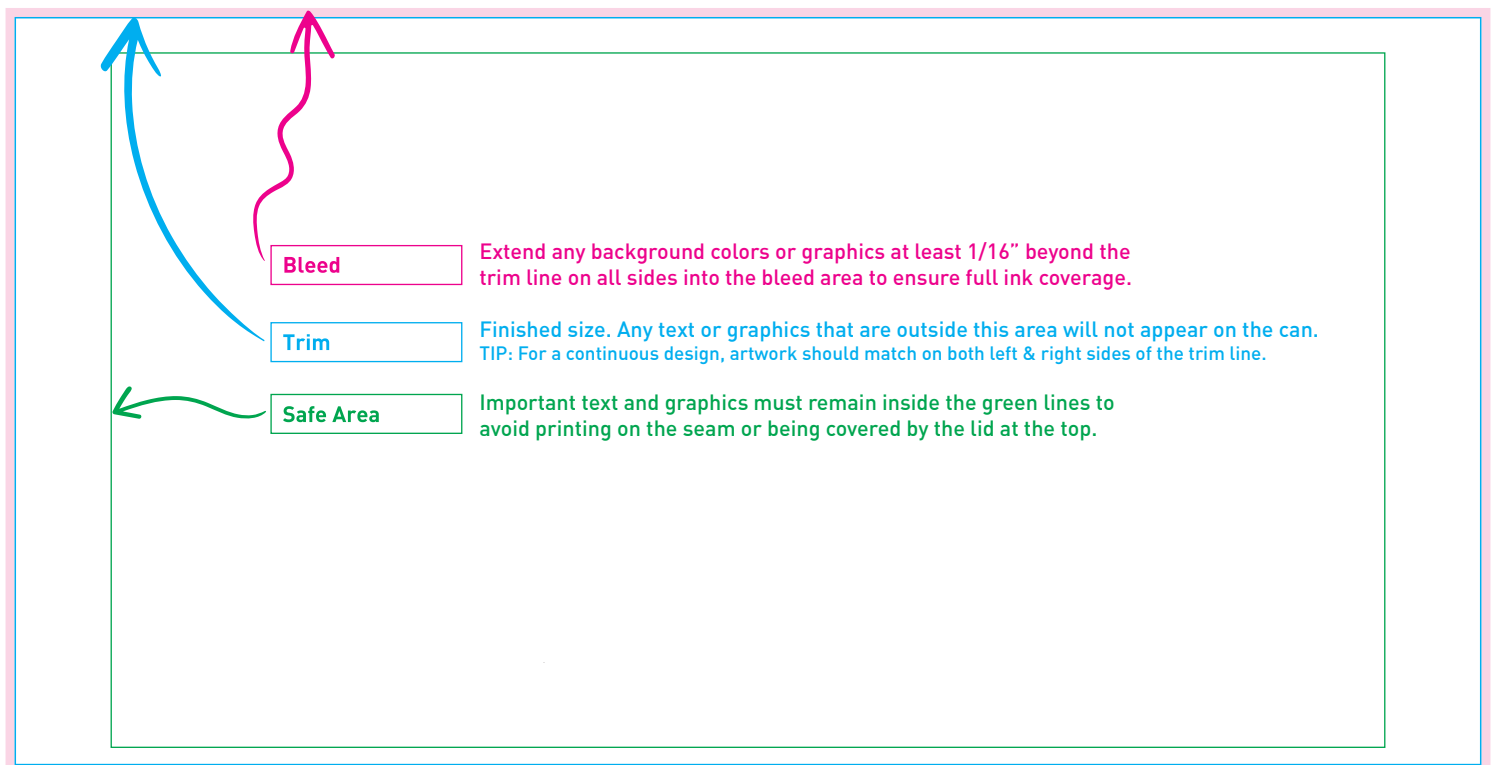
Bleed

Extend any background colors or graphics at least 1/16" beyond the trim line on all sides into the bleed area to ensure full ink coverage.

Trim

Finished size. Any text or graphics that are outside this area will not appear on the can.
TIP: For a continuous design, artwork should match on both left & right sides of the trim line.

Safe Area

Important text and graphics must remain inside the green lines to avoid printing on the seam or being covered by the lid at the top.